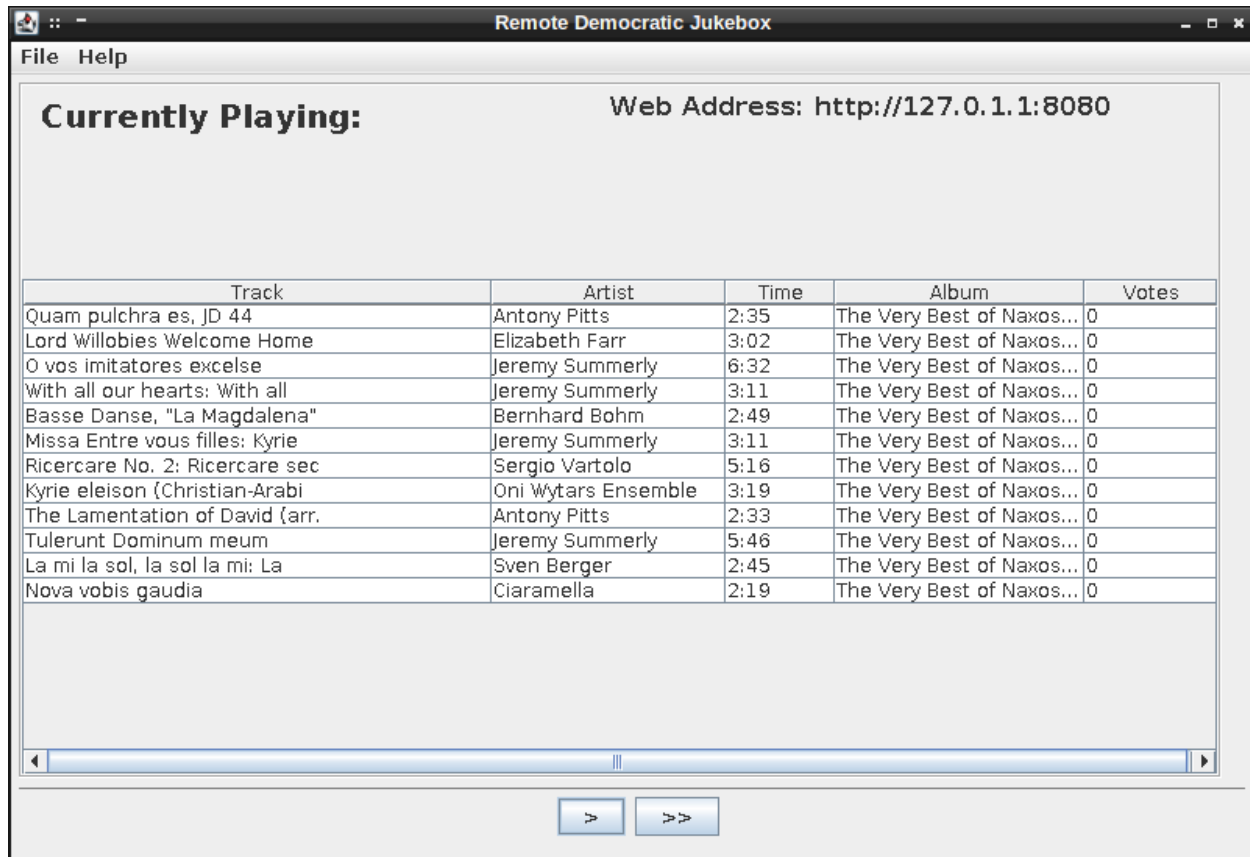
Remote Democratic Jukebox

File Help

Currently Playing:

Web Address: http://127.0.1.1:8080

| Track | Artist | Time | Album | Votes |
|---|---|---|---|---|
| Quam pulchra es, JD 44 | Antony Pitts | 2:35 | The Very Best of Naxos... | 0 |
| Lord Willobies Welcome Home | Elizabeth Farr | 3:02 | The Very Best of Naxos... | 0 |
| O vos imitatores excelse | Jeremy Summerly | 6:32 | The Very Best of Naxos... | 0 |
| With all our hearts: With all | Jeremy Summerly | 3:11 | The Very Best of Naxos... | 0 |
| Basse Danse, "La Magdalena" | Bernhard Bohm | 2:49 | The Very Best of Naxos... | 0 |
| Missa Entre vous filles: Kyrie | Jeremy Summerly | 3:11 | The Very Best of Naxos... | 0 |
| Ricercare No. 2: Ricercare sec | Sergio Vartolo | 5:16 | The Very Best of Naxos... | 0 |
| Kyrie eleison (Christian-Arabi | Oni Wytars Ensemble | 3:19 | The Very Best of Naxos... | 0 |
| The Lamentation of David (arr. | Antony Pitts | 2:33 | The Very Best of Naxos... | 0 |
| Tulerunt Dominum meum | Jeremy Summerly | 5:46 | The Very Best of Naxos... | 0 |
| La mi la sol, la sol la mi: La | Sven Berger | 2:45 | The Very Best of Naxos... | 0 |
| Nova vobis gaudia | Ciaramella | 2:19 | The Very Best of Naxos... | 0 |

> >>